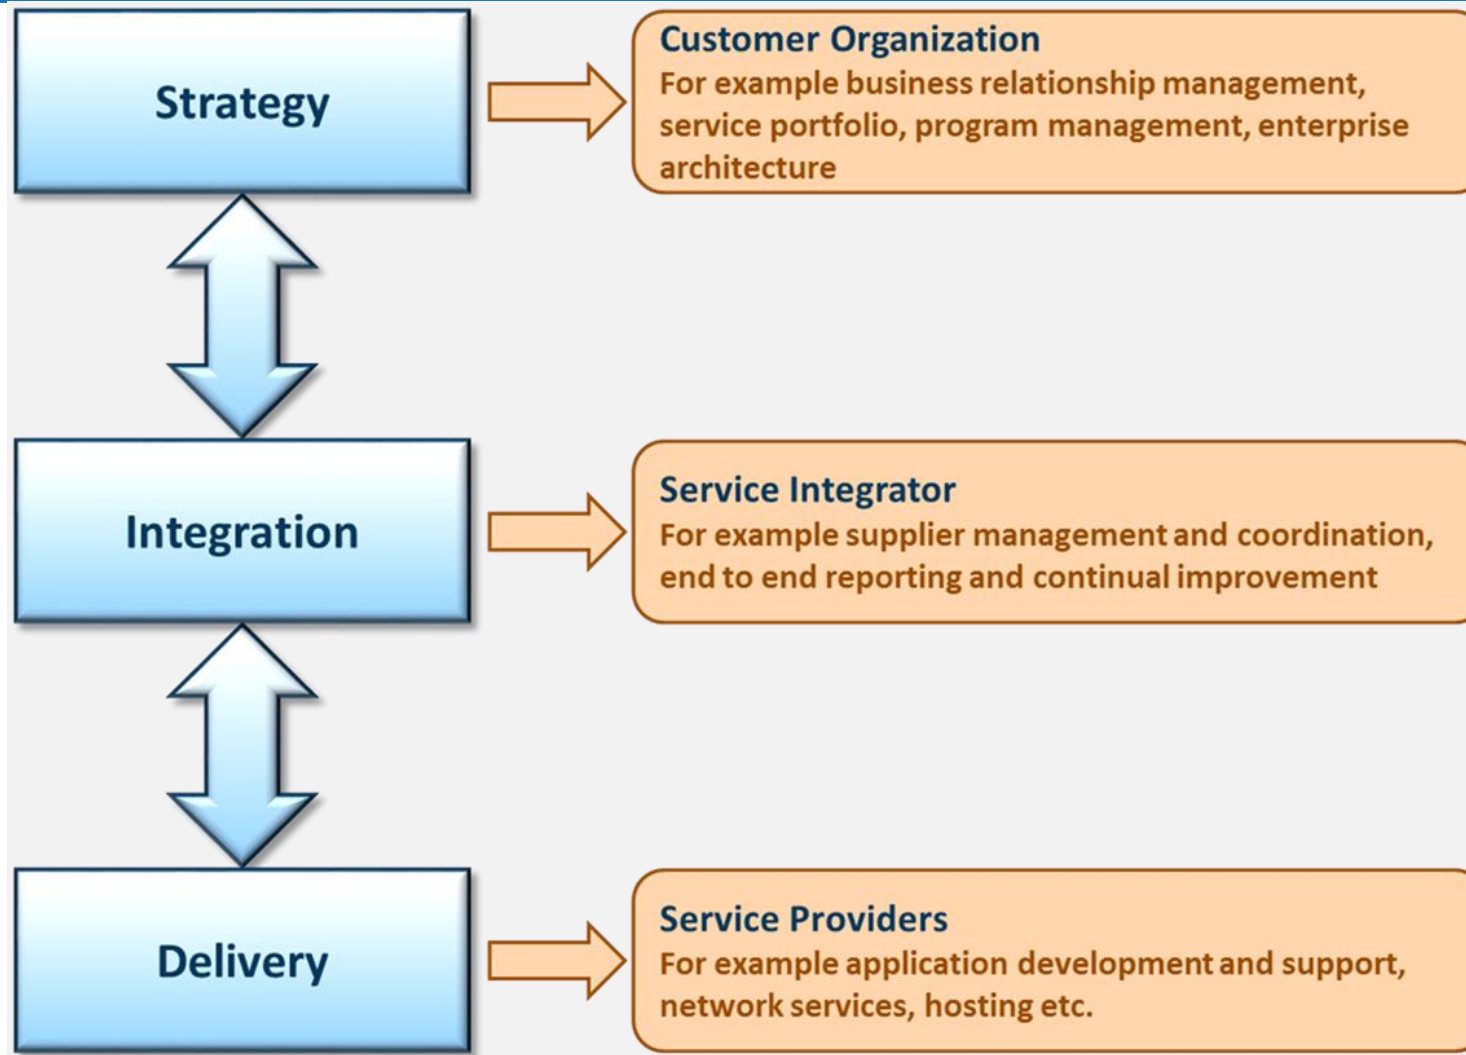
Strategy

Customer Organization
For example business relationship management, service portfolio, program management, enterprise architecture

Integration

Service Integrator
For example supplier management and coordination, end to end reporting and continual improvement

Delivery

Service Providers
For example application development and support, network services, hosting etc.